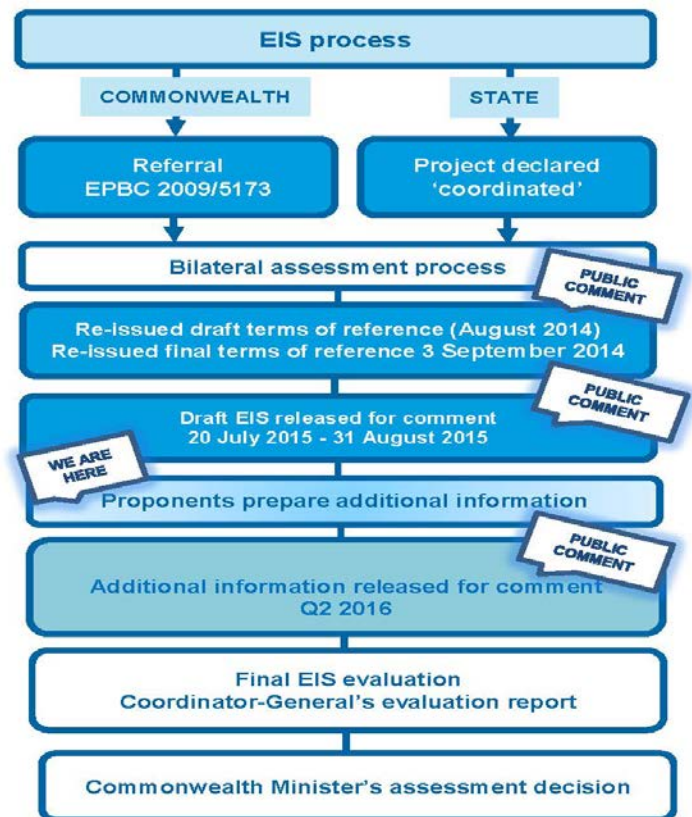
EIS process

COMMONWEALTH

STATE

Referral
EPBC 2009/5173

Project declared
'coordinated'

Bilateral assessment process

PUBLIC COMMENT

Re-issued draft terms of reference (August 2014)
Re-issued final terms of reference 3 September 2014

PUBLIC COMMENT

Draft EIS released for comment
20 July 2015 - 31 August 2015

WE ARE HERE

Proponents prepare additional information

PUBLIC COMMENT

Additional information released for comment
Q2 2016

Final EIS evaluation
Coordinator-General's evaluation report

Commonwealth Minister's assessment decision